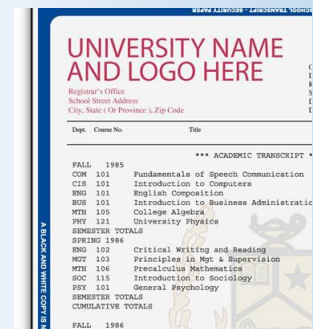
SCHOOL TRANSCRIPT - SECURITY PAPER

UNIVERSITY NAME AND LOGO HERE

Registrar's Office
School Street Address
City, State ( Or Province ), Zip Code

Dept. Course No. Title

*** ACADEMIC TRANSCRIPT *

FALL 1985
COM 101 Fundamentals of Speech Communication
CIS 101 Introduction to Computers
ENG 101 English Composition
BUS 101 Introduction to Business Administrati
MTH 105 College Algebra
PHY 121 University Physics
SEMESTER TOTALS
SPRING 1986
ENG 102 Critical Writing and Reading
MGT 103 Principles in Mgt & Supervision
MTH 106 Precalculus Mathematics
SOC 115 Introduction to Sociology
PSY 101 General Psychology
SEMESTER TOTALS
CUMULATIVE TOTALS

FALL 1986

A BLACK AND WHITE COPY SH